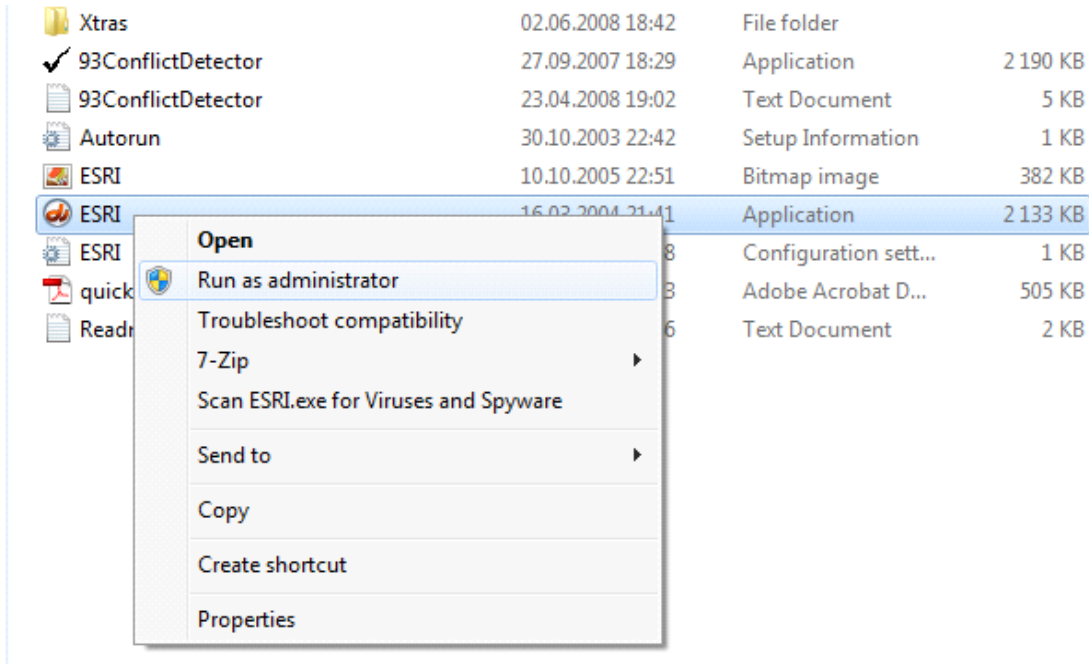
| | | | |
|---|---|---|---|
| Xtras | 02.06.2008 18:42 | File folder | |
| 93ConflictDetector | 27.09.2007 18:29 | Application | 2 190 KB |
| 93ConflictDetector | 23.04.2008 19:02 | Text Document | 5 KB |
| Autorun | 30.10.2003 22:42 | Setup Information | 1 KB |
| ESRI | 10.10.2005 22:51 | Bitmap image | 382 KB |
| ESRI | 16.03.2004 21:41 | Application | 2 133 KB |
| ESRI | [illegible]8 | Configuration sett... | 1 KB |
| quick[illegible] | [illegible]3 | Adobe Acrobat D... | 505 KB |
| Readr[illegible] | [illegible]6 | Text Document | 2 KB |

Open
Run as administrator
Troubleshoot compatibility
7-Zip
Scan ESRI.exe for Viruses and Spyware
Send to
Copy
Create shortcut
Properties